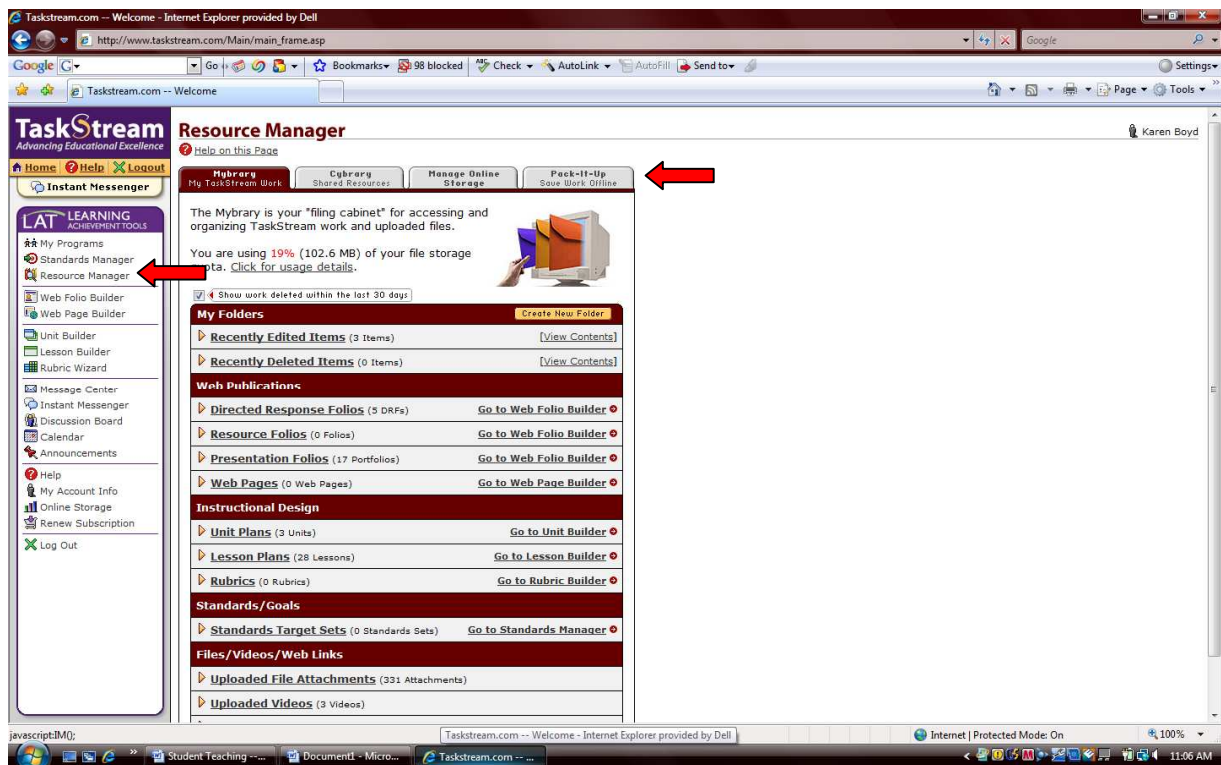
Taskstream.com -- Welcome - Internet Explorer provided by Dell

http://www.taskstream.com/Main/main_frame.asp

Google

Google G- Go Bookmarks 98 blocked Check AutoLink AutoFill Send to Settings

Taskstream.com -- Welcome

Page Tools

TaskStream
Advancing Educational Excellence

Home Help Logout

Instant Messenger

LAT LEARNING ACHIEVEMENT TOOLS

My Programs
Standards Manager
Resource Manager
Web Folio Builder
Web Page Builder
Unit Builder
Lesson Builder
Rubric Wizard
Message Center
Instant Messenger
Discussion Board
Calendar
Announcements
Help
My Account Info
Online Storage
Renew Subscription
Log Out

Resource Manager

Help on this Page

Karen Boyd

Mybrary My TaskStream Work | Cybrary Shared Resources | Manage Online Storage | Pack-It-Up Save Work Offline

The Mybrary is your "filing cabinet" for accessing and organizing TaskStream work and uploaded files.

You are using 19% (102.6 MB) of your file storage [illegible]ota. Click for usage details.

Show work deleted within the last 30 days

My Folders Create New Folder

Recently Edited Items (3 Items) [View Contents]

Recently Deleted Items (0 Items) [View Contents]

Web Publications

Directed Response Folios (5 DRFs) Go to Web Folio Builder

Resource Folios (0 Folios) Go to Web Folio Builder

Presentation Folios (17 Portfolios) Go to Web Folio Builder

Web Pages (0 Web Pages) Go to Web Page Builder

Instructional Design

Unit Plans (3 Units) Go to Unit Builder

Lesson Plans (28 Lessons) Go to Lesson Builder

Rubrics (0 Rubrics) Go to Rubric Builder

Standards/Goals

Standards Target Sets (0 Standards Sets) Go to Standards Manager

Files/Videos/Web Links

Uploaded File Attachments (331 Attachments)

Uploaded Videos (3 Videos)

javascript:IM();

Tasktream.com -- Welcome - Internet Explorer provided by Dell

Internet | Protected Mode: On 100%

Student Teaching -... Document1 - Micro... Taskstream.com -- ... 11:06 AM